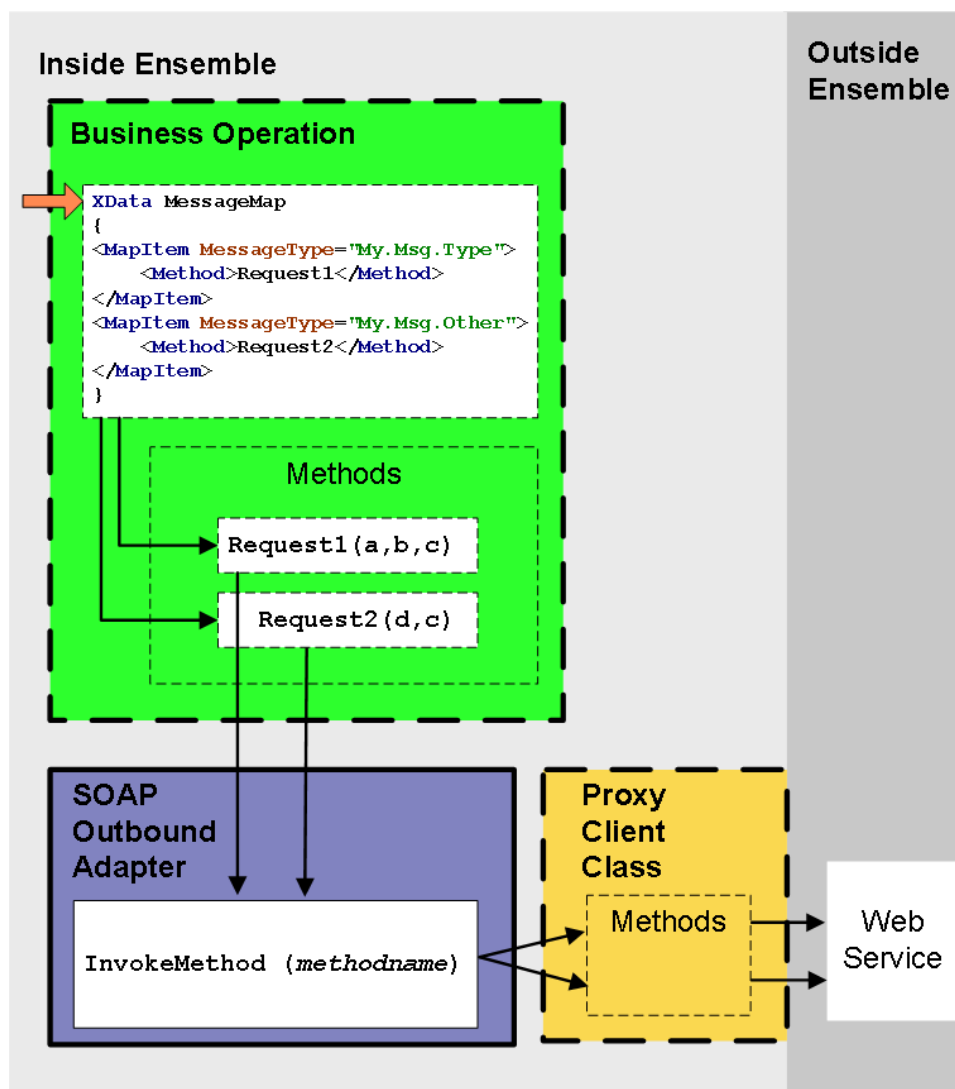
Inside Ensemble

Outside Ensemble

Business Operation

XData MessageMap
{
<MapItem MessageType="My.Msg.Type">
<Method>Request1</Method>
</MapItem>
<MapItem MessageType="My.Msg.Other">
<Method>Request2</Method>
</MapItem>
}

Methods

Request1(a,b,c)

Request2(d,c)

SOAP Outbound Adapter

InvokeMethod (*methodname*)

Proxy Client Class

Methods

Web Service